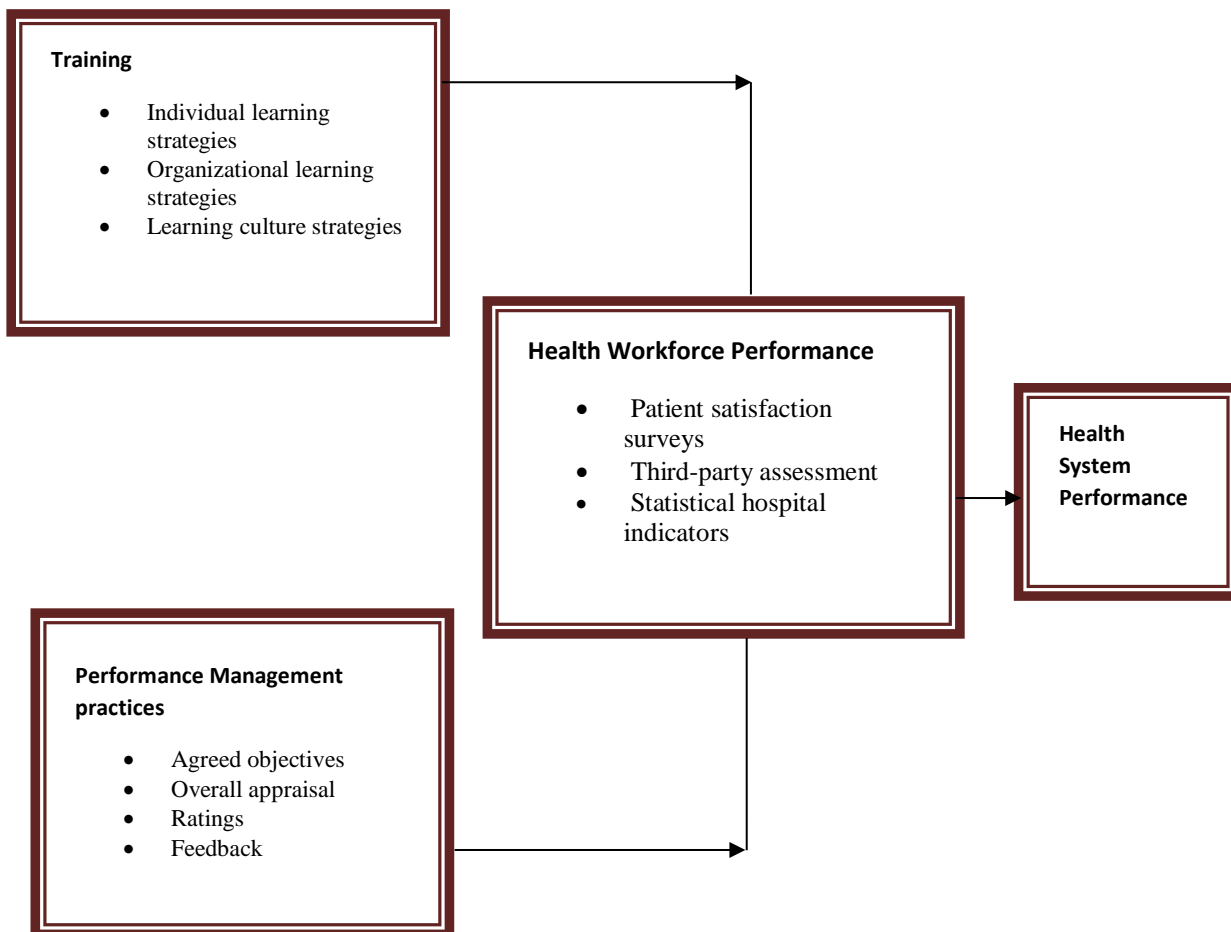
**Training**

- Individual learning strategies
- Organizational learning strategies
- Learning culture strategies

**Health Workforce Performance**

- Patient satisfaction surveys
- Third-party assessment
- Statistical hospital indicators

**Health System Performance**

**Performance Management practices**

- Agreed objectives
- Overall appraisal
- Ratings
- Feedback